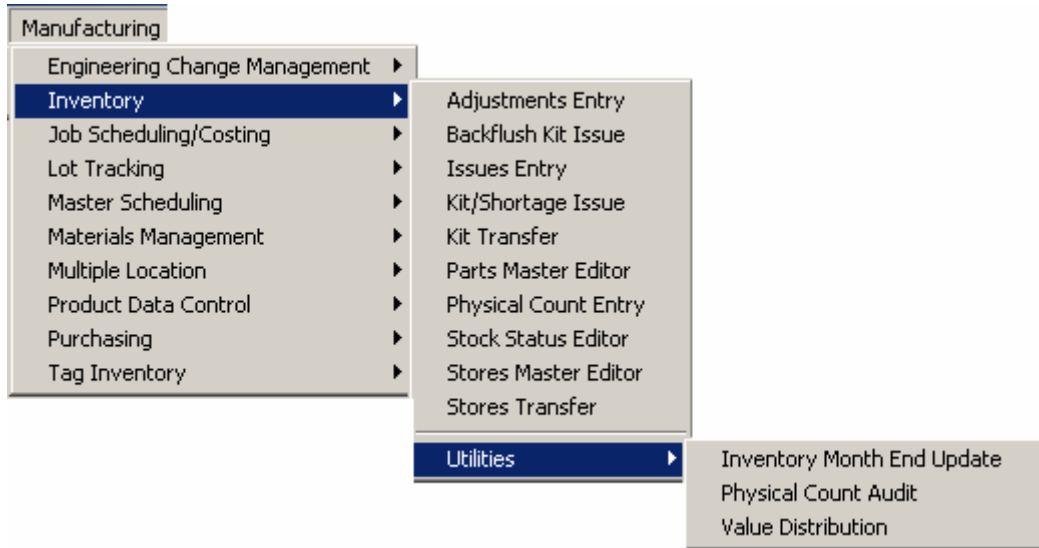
Manufacturing

Engineering Change Management
Inventory
Job Scheduling/Costing
Lot Tracking
Master Scheduling
Materials Management
Multiple Location
Product Data Control
Purchasing
Tag Inventory

Adjustments Entry
Backflush Kit Issue
Issues Entry
Kit/Shortage Issue
Kit Transfer
Parts Master Editor
Physical Count Entry
Stock Status Editor
Stores Master Editor
Stores Transfer
Utilities

Inventory Month End Update
Physical Count Audit
Value Distribution